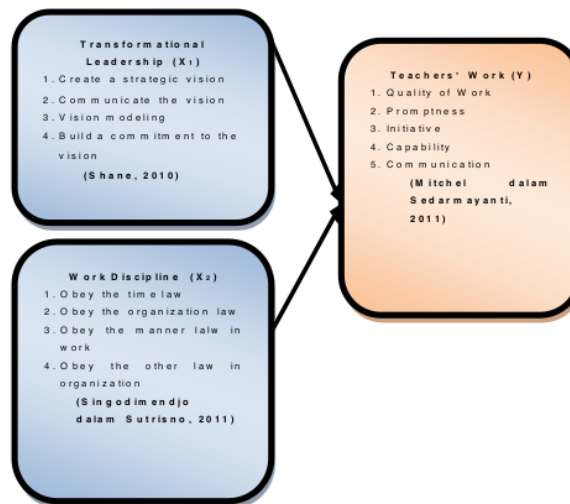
Transformational Leadership (X₁)
1. Create a strategic vision
2. Communicate the vision
3. Vision modeling
4. Build a commitment to the vision
(Shane, 2010)

Work Discipline (X₂)
1. Obey the time law
2. Obey the organization law
3. Obey the manner lalw in work
4. Obey the other law in organization
(Singodimendjo dalam Sutrisno, 2011)

Teachers' Work (Y)
1. Quality of Work
2. Promptness
3. Initiative
4. Capability
5. Communication
(Mitchel dalam Sedarmayanti, 2011)